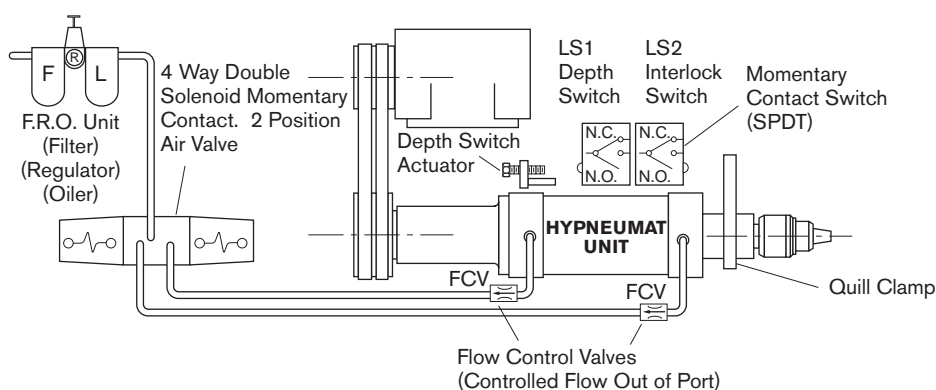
F
R
L
F.R.O. Unit
(Filter)
(Regulator)
(Oiler)

4 Way Double Solenoid Momentary Contact. 2 Position Air Valve

LS1
Depth
Switch

LS2
Interlock
Switch

Momentary Contact Switch (SPDT)

N.C.
N.O.
N.C.
N.O.

Depth Switch Actuator

HYPNEUMAT UNIT

FCV
FCV

Quill Clamp

Flow Control Valves
(Controlled Flow Out of Port)